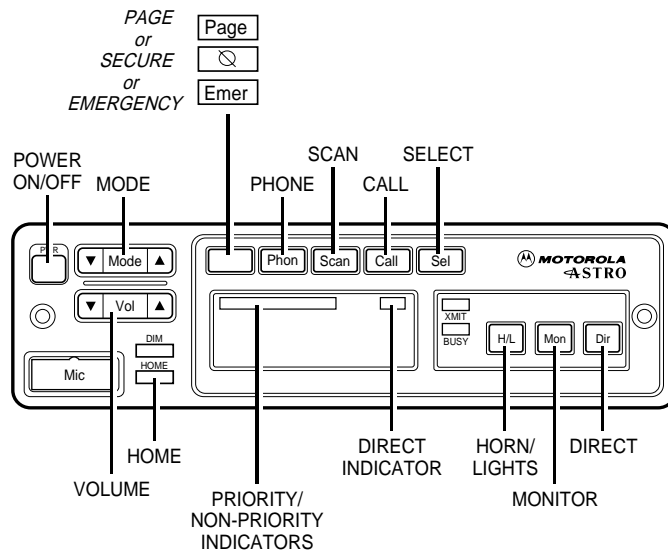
PAGE
or
SECURE
or
EMERGENCY

Page
$\oslash$
Emer

POWER ON/OFF
MODE
PHONE
SCAN
CALL
SELECT

PWR
▼ Mode ▲
▼ Vol ▲
DIM
HOME
Mic

Phon
Scan
Call
Sel

MOTOROLA
ASTRO

XMIT
BUSY
H/L
Mon
Dir

HOME
VOLUME
PRIORITY/
NON-PRIORITY
INDICATORS
DIRECT
INDICATOR
HORN/
LIGHTS
MONITOR
DIRECT